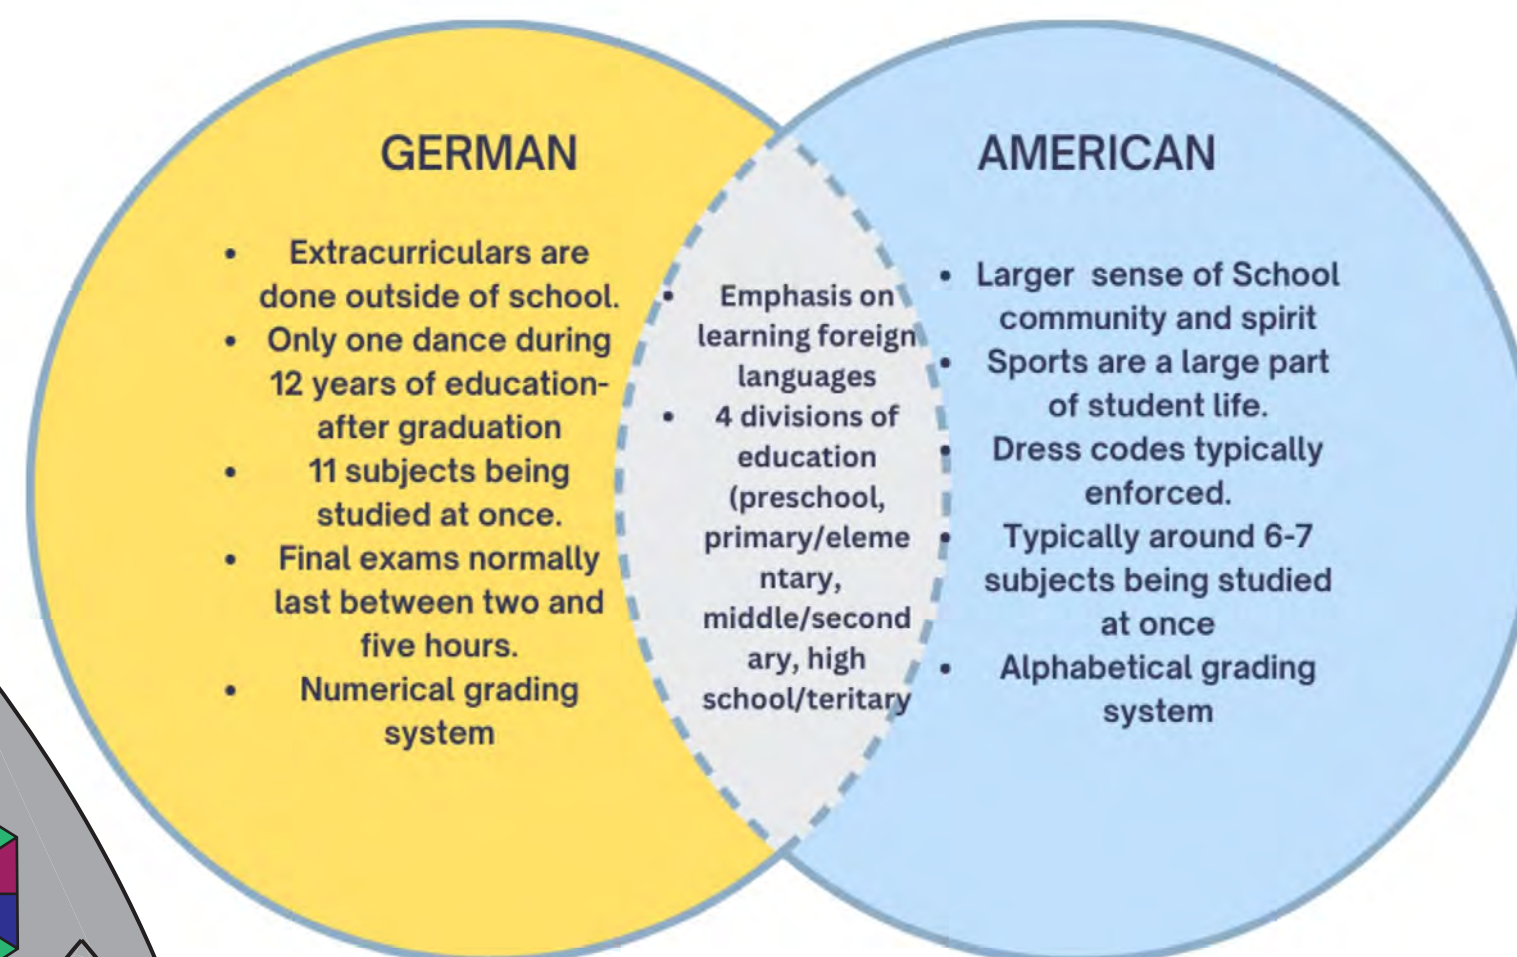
GERMAN

- Extracurriculars are done outside of school.
- Only one dance during 12 years of education- after graduation
- 11 subjects being studied at once.
- Final exams normally last between two and five hours.
- Numerical grading system

- Emphasis on learning foreign languages
- 4 divisions of education (preschool, primary/elementary, middle/secondary, high school/teritary

AMERICAN

- Larger sense of School community and spirit
- Sports are a large part of student life.
- Dress codes typically enforced.
- Typically around 6-7 subjects being studied at once
- Alphabetical grading system